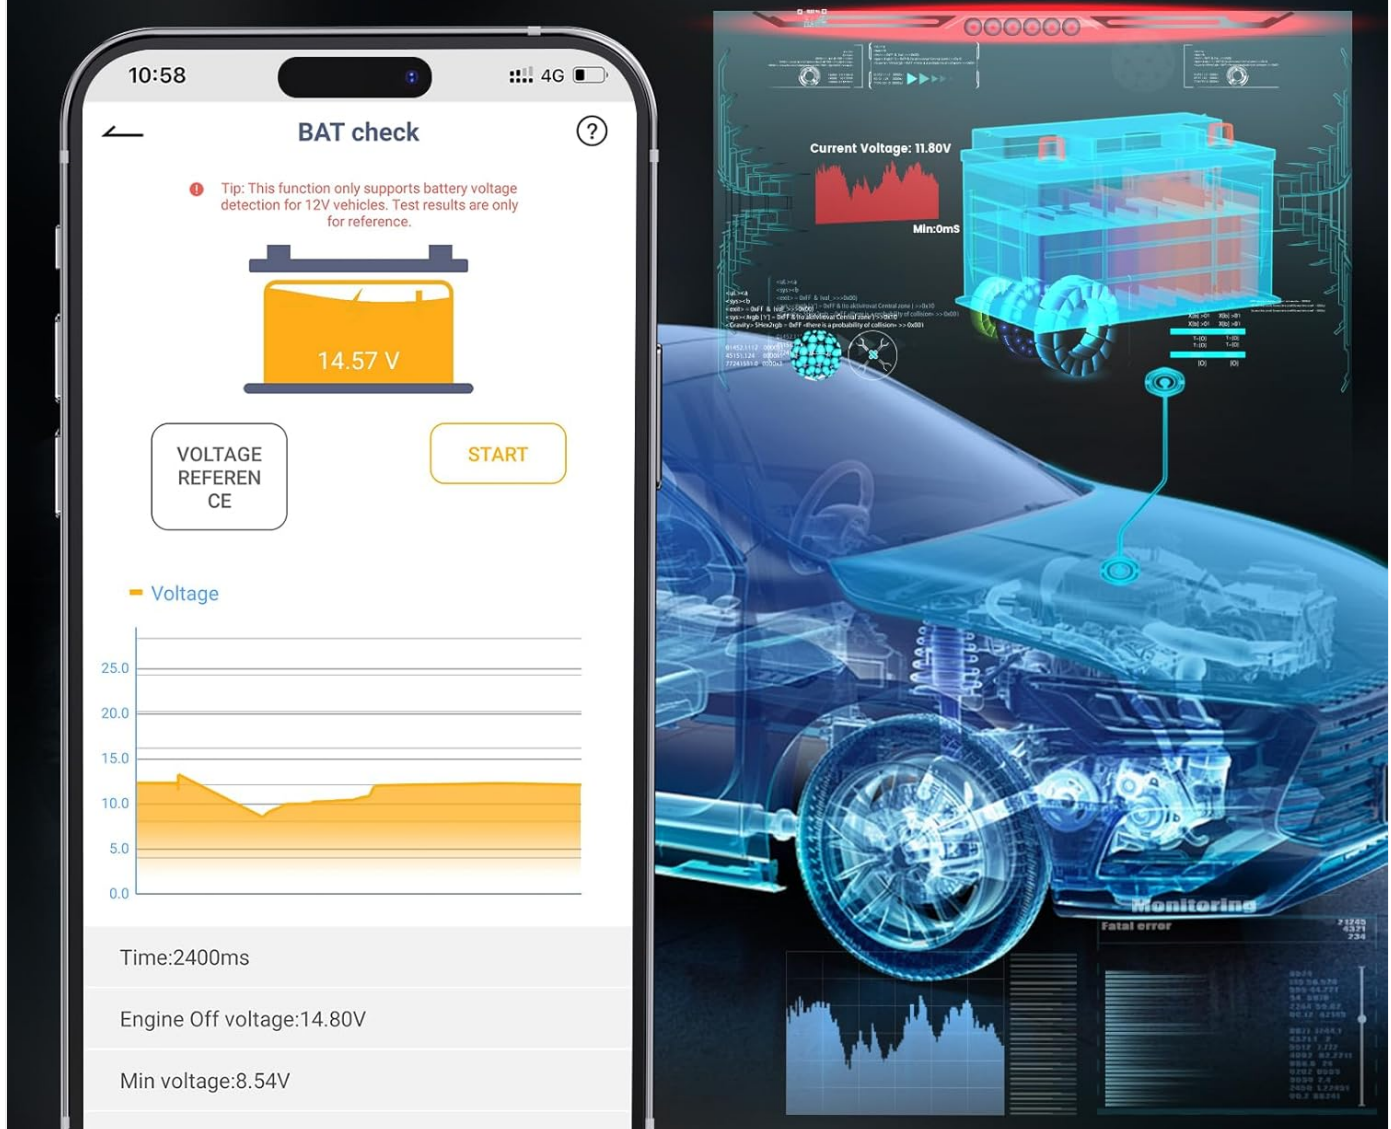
10:58

4G

BAT check

Tip: This function only supports battery voltage detection for 12V vehicles. Test results are only for reference.

14.57 V

VOLTAGE REFERENCE

START

Voltage

25.0
20.0
15.0
10.0
5.0
0.0

Time:2400ms

Engine Off voltage:14.80V

Min voltage:8.54V

Current Voltage: 11.80V

Min:0mS

Monitoring

Fatal error